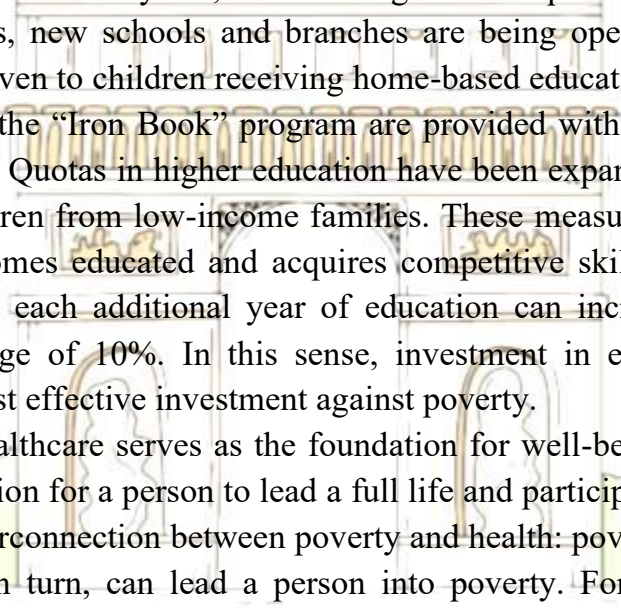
s, new schools and branches are being ope ven to children receiving home-based educat the "Iron Book" program are provided with Quotas in higher education have been expan ren from low-income families. These measu omes educated and acquires competitive ski each additional year of education can inc ge of 10%. In this sense, investment in e st effective investment against poverty.

althcare serves as the foundation for well-be ion for a person to lead a full life and particip rconnection between poverty and health: pov n turn, can lead a person into poverty. Fo